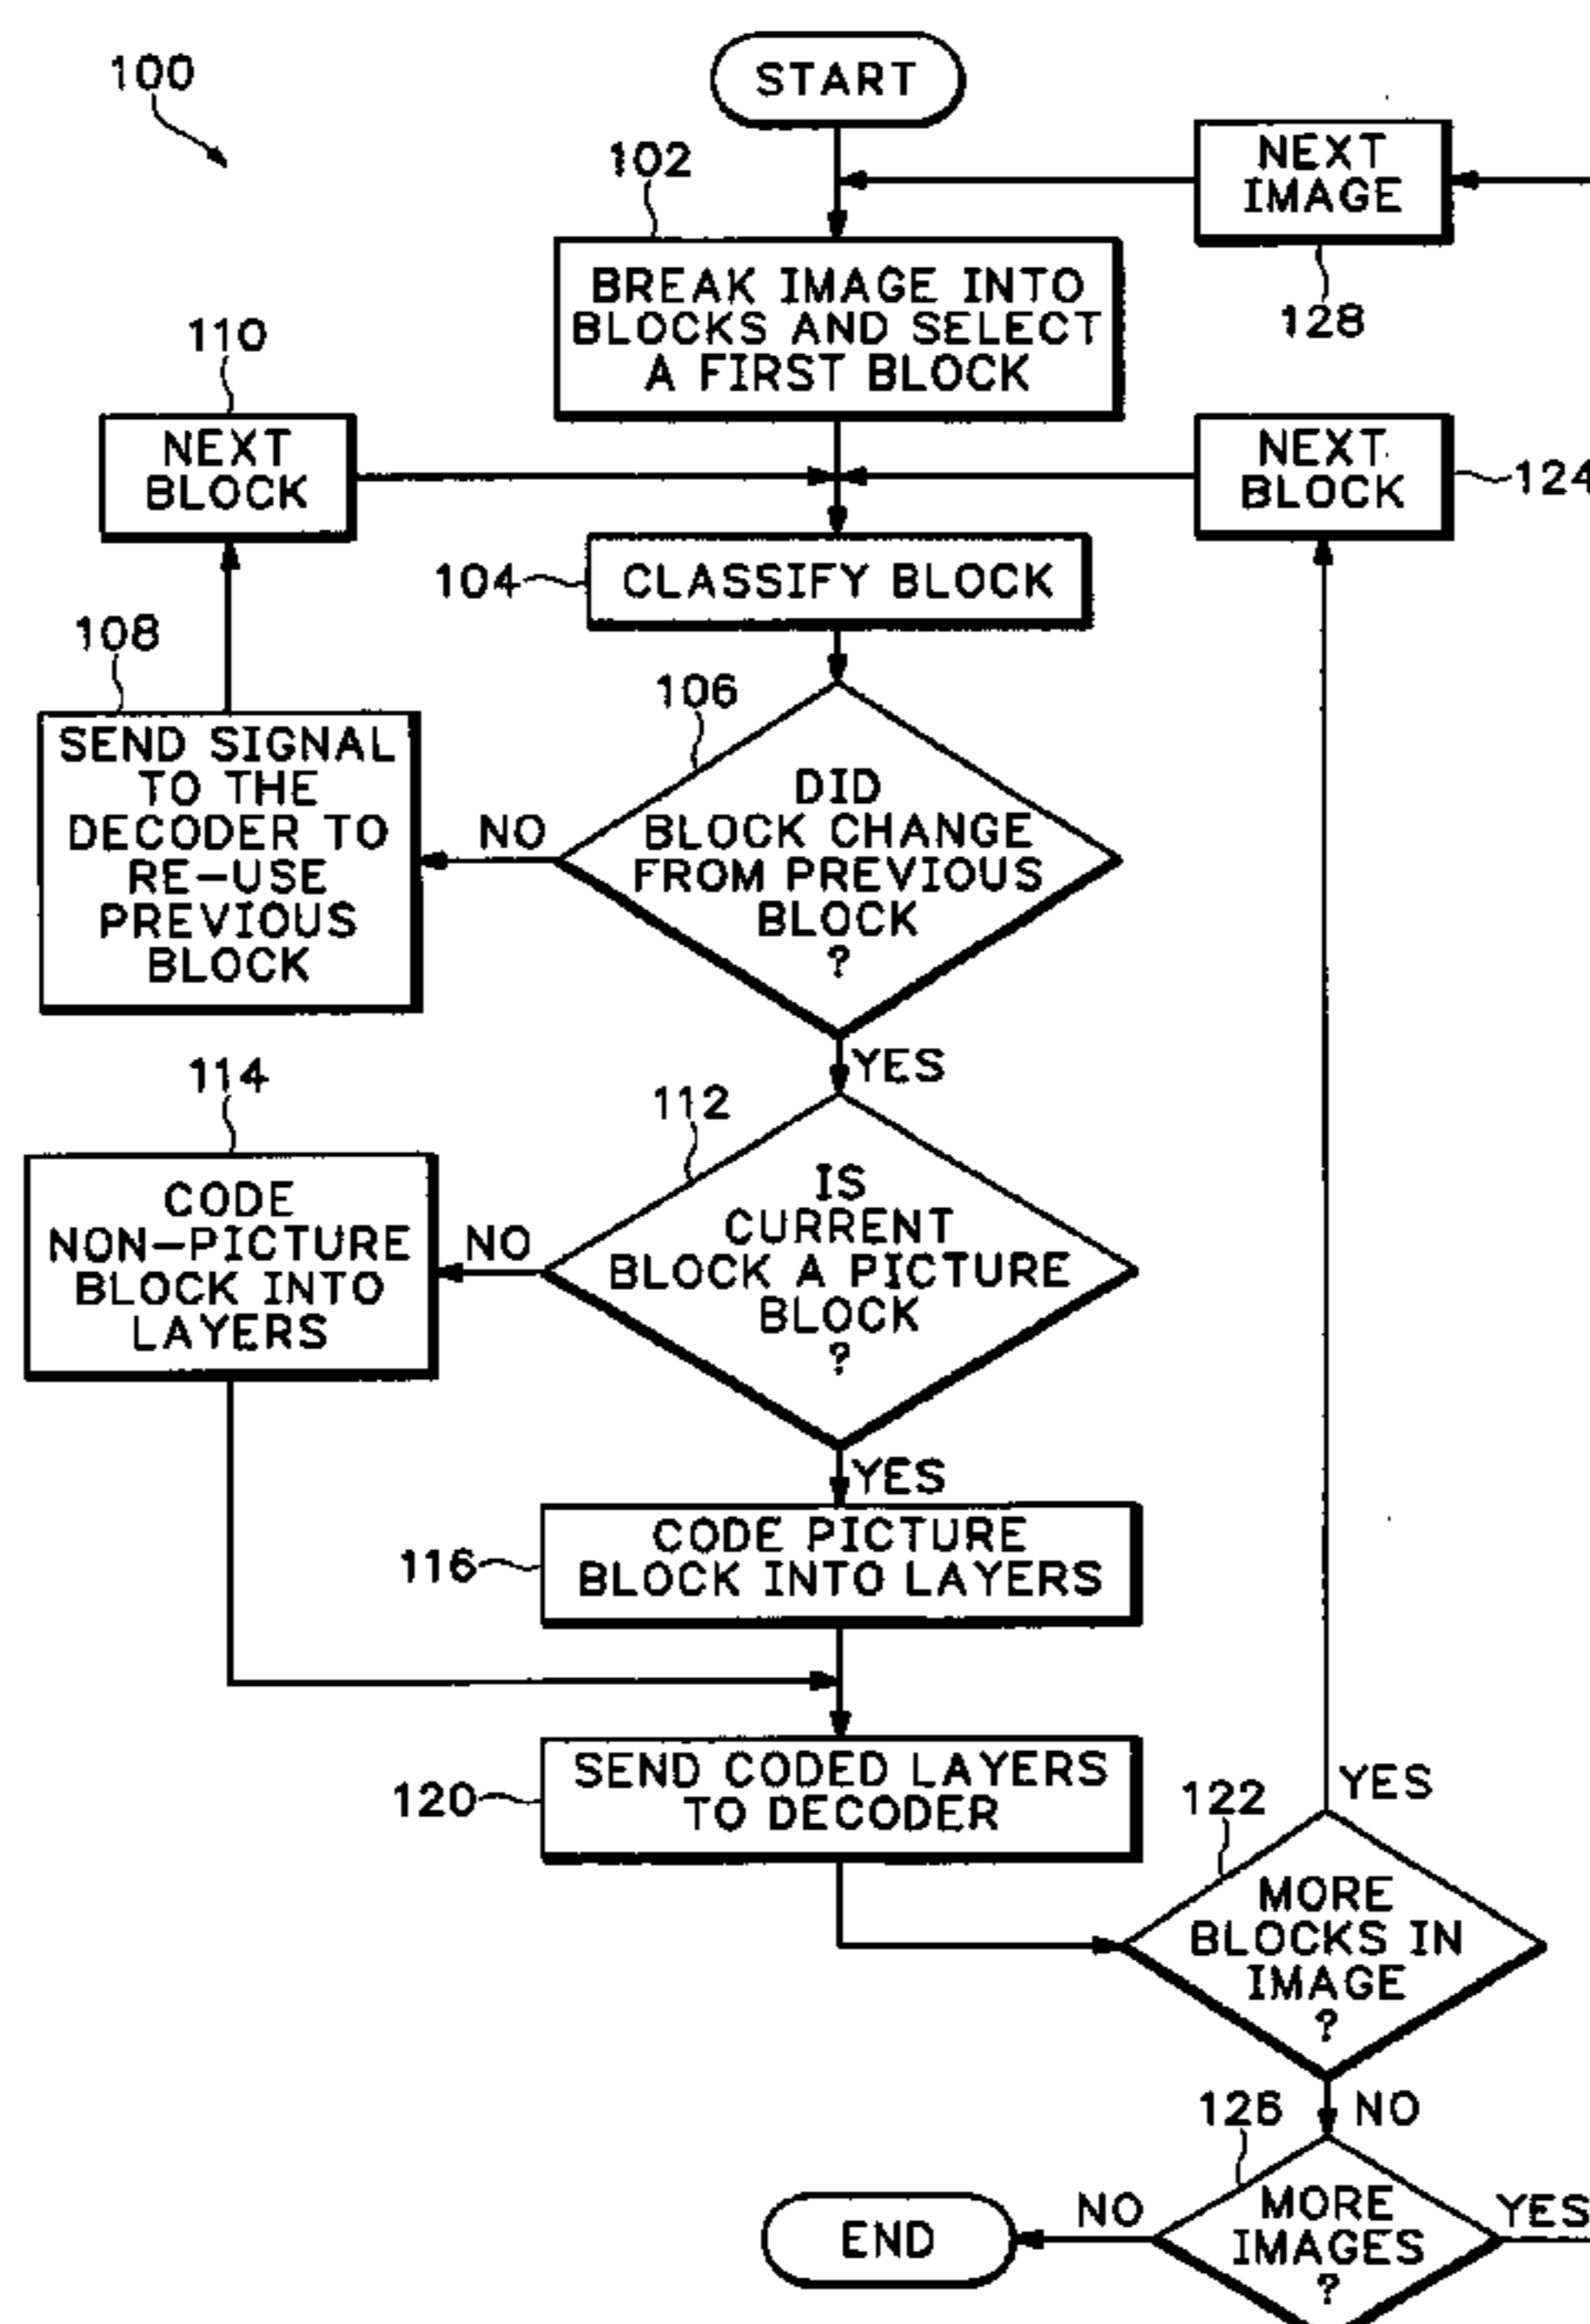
100

START

102

BREAK IMAGE INTO BLOCKS AND SELECT A FIRST BLOCK

NEXT IMAGE

128

110

NEXT BLOCK

NEXT BLOCK

124

104

CLASSIFY BLOCK

108

SEND SIGNAL TO THE DECODER TO RE-USE PREVIOUS BLOCK

NO

106

DID BLOCK CHANGE FROM PREVIOUS BLOCK ?

YES

114

CODE NON-PICTURE BLOCK INTO LAYERS

NO

112

IS CURRENT BLOCK A PICTURE BLOCK ?

YES

116

CODE PICTURE BLOCK INTO LAYERS

120

SEND CODED LAYERS TO DECODER

122

YES

MORE BLOCKS IN IMAGE ?

NO

126

END

NO

MORE IMAGES ?

YES